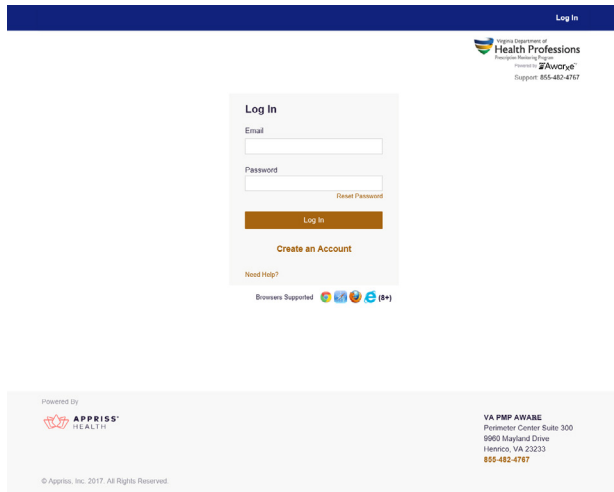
Log In

Virginia Department of
Health Professions
Prescription Monitoring Program
Powered by AWARxE
Support: 855-482-4767

Log In

Email

Password

Reset Password

Log In

Create an Account

Need Help?

Browsers Supported (8+)

Powered By

APPRISS HEALTH

VA PMP AWARE
Perimeter Center Suite 300
9960 Mayland Drive
Henrico, VA 23233
855-482-4767

© Appriss, Inc. 2017. All Rights Reserved.